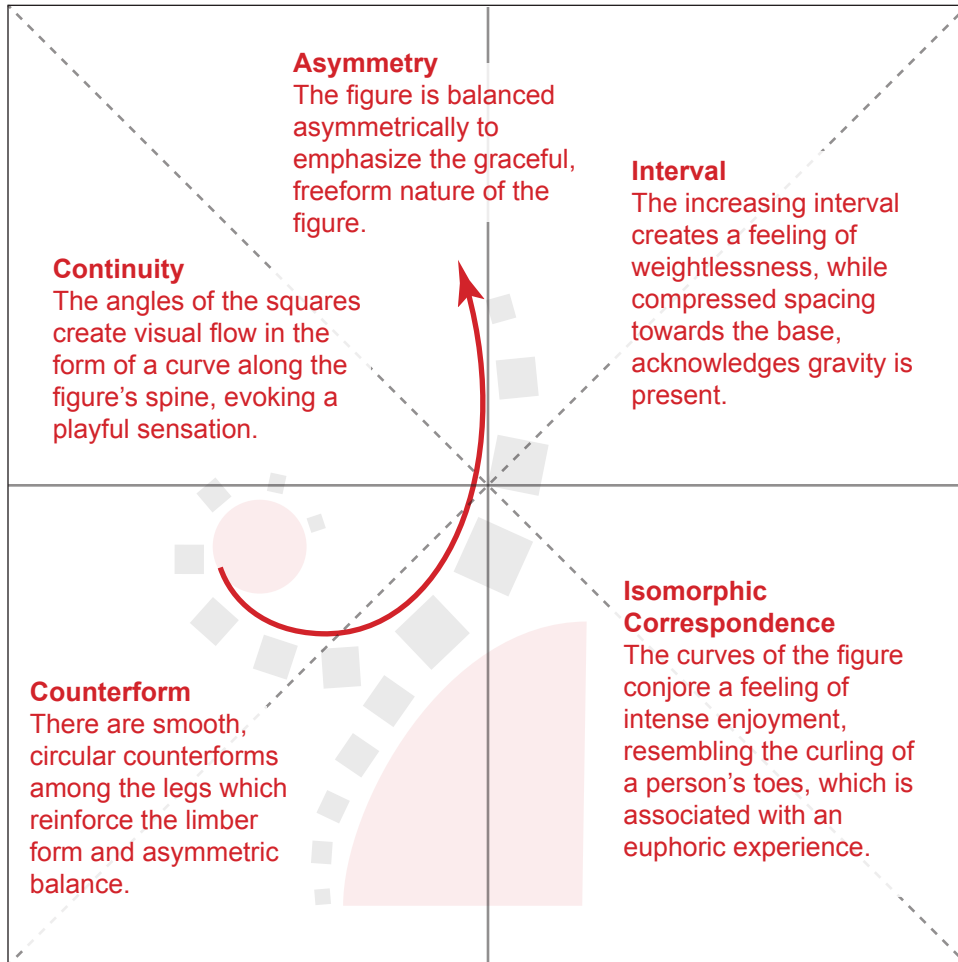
**Asymmetry**
The figure is balanced asymmetrically to emphasize the graceful, freeform nature of the figure.

**Continuity**
The angles of the squares create visual flow in the form of a curve along the figure's spine, evoking a playful sensation.

**Interval**
The increasing interval creates a feeling of weightlessness, while compressed spacing towards the base, acknowledges gravity is present.

**Counterform**
There are smooth, circular counterforms among the legs which reinforce the limber form and asymmetric balance.

**Isomorphic Correspondence**
The curves of the figure conjore a feeling of intense enjoyment, resembling the curling of a person's toes, which is associated with an euphoric experience.